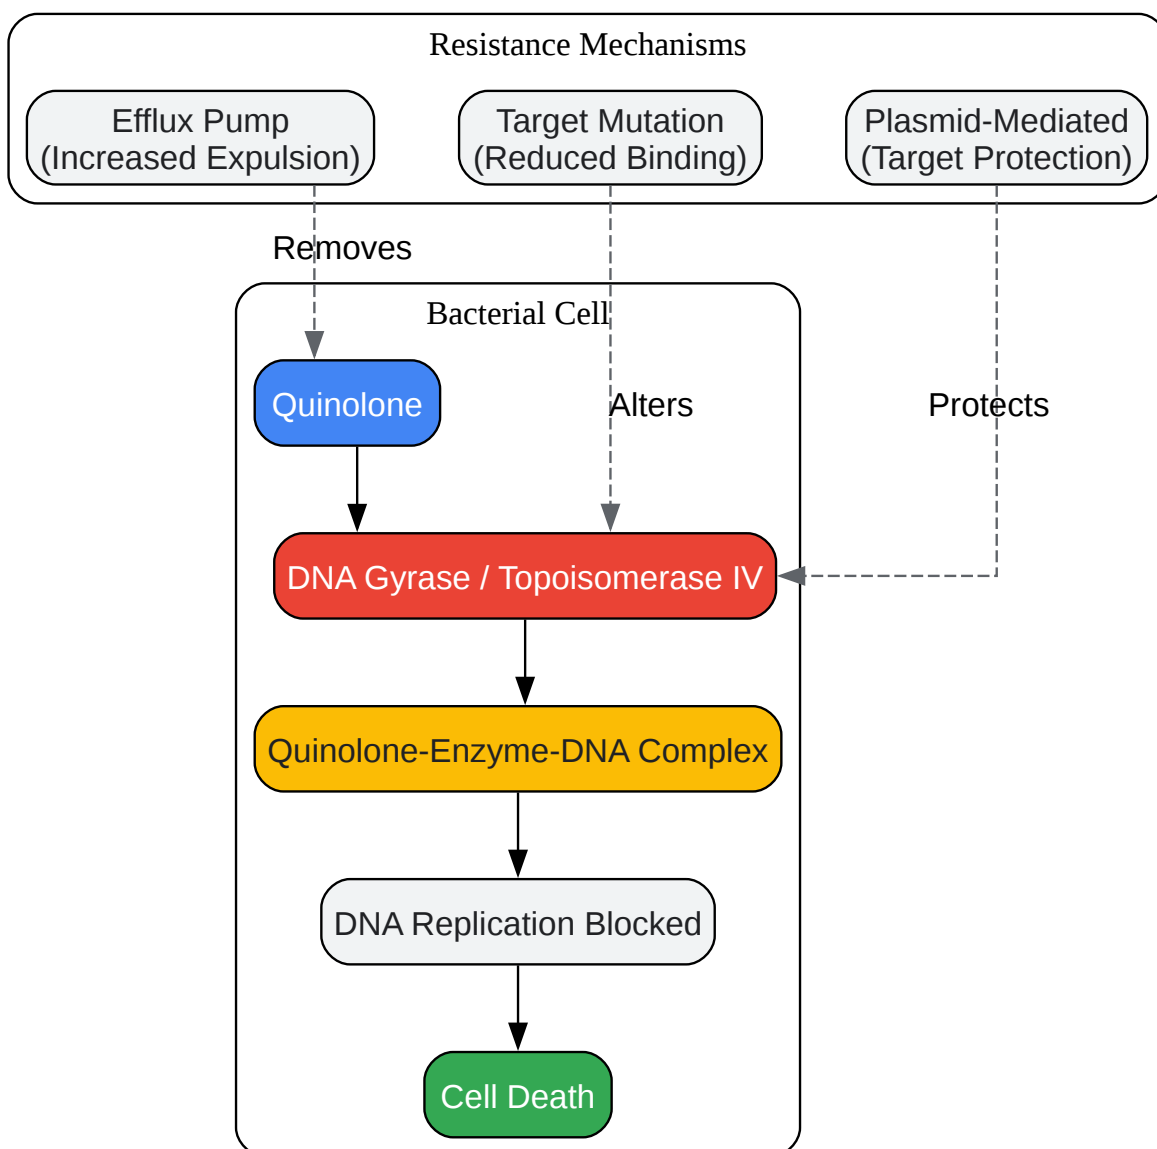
Resistance Mechanisms

Efflux Pump
(Increased Expulsion)

Target Mutation
(Reduced Binding)

Plasmid-Mediated
(Target Protection)

Removes

Bacterial Cell

Quinolone

Alters

Protects

DNA Gyrase / Topoisomerase IV

Quinolone-Enzyme-DNA Complex

DNA Replication Blocked

Cell Death